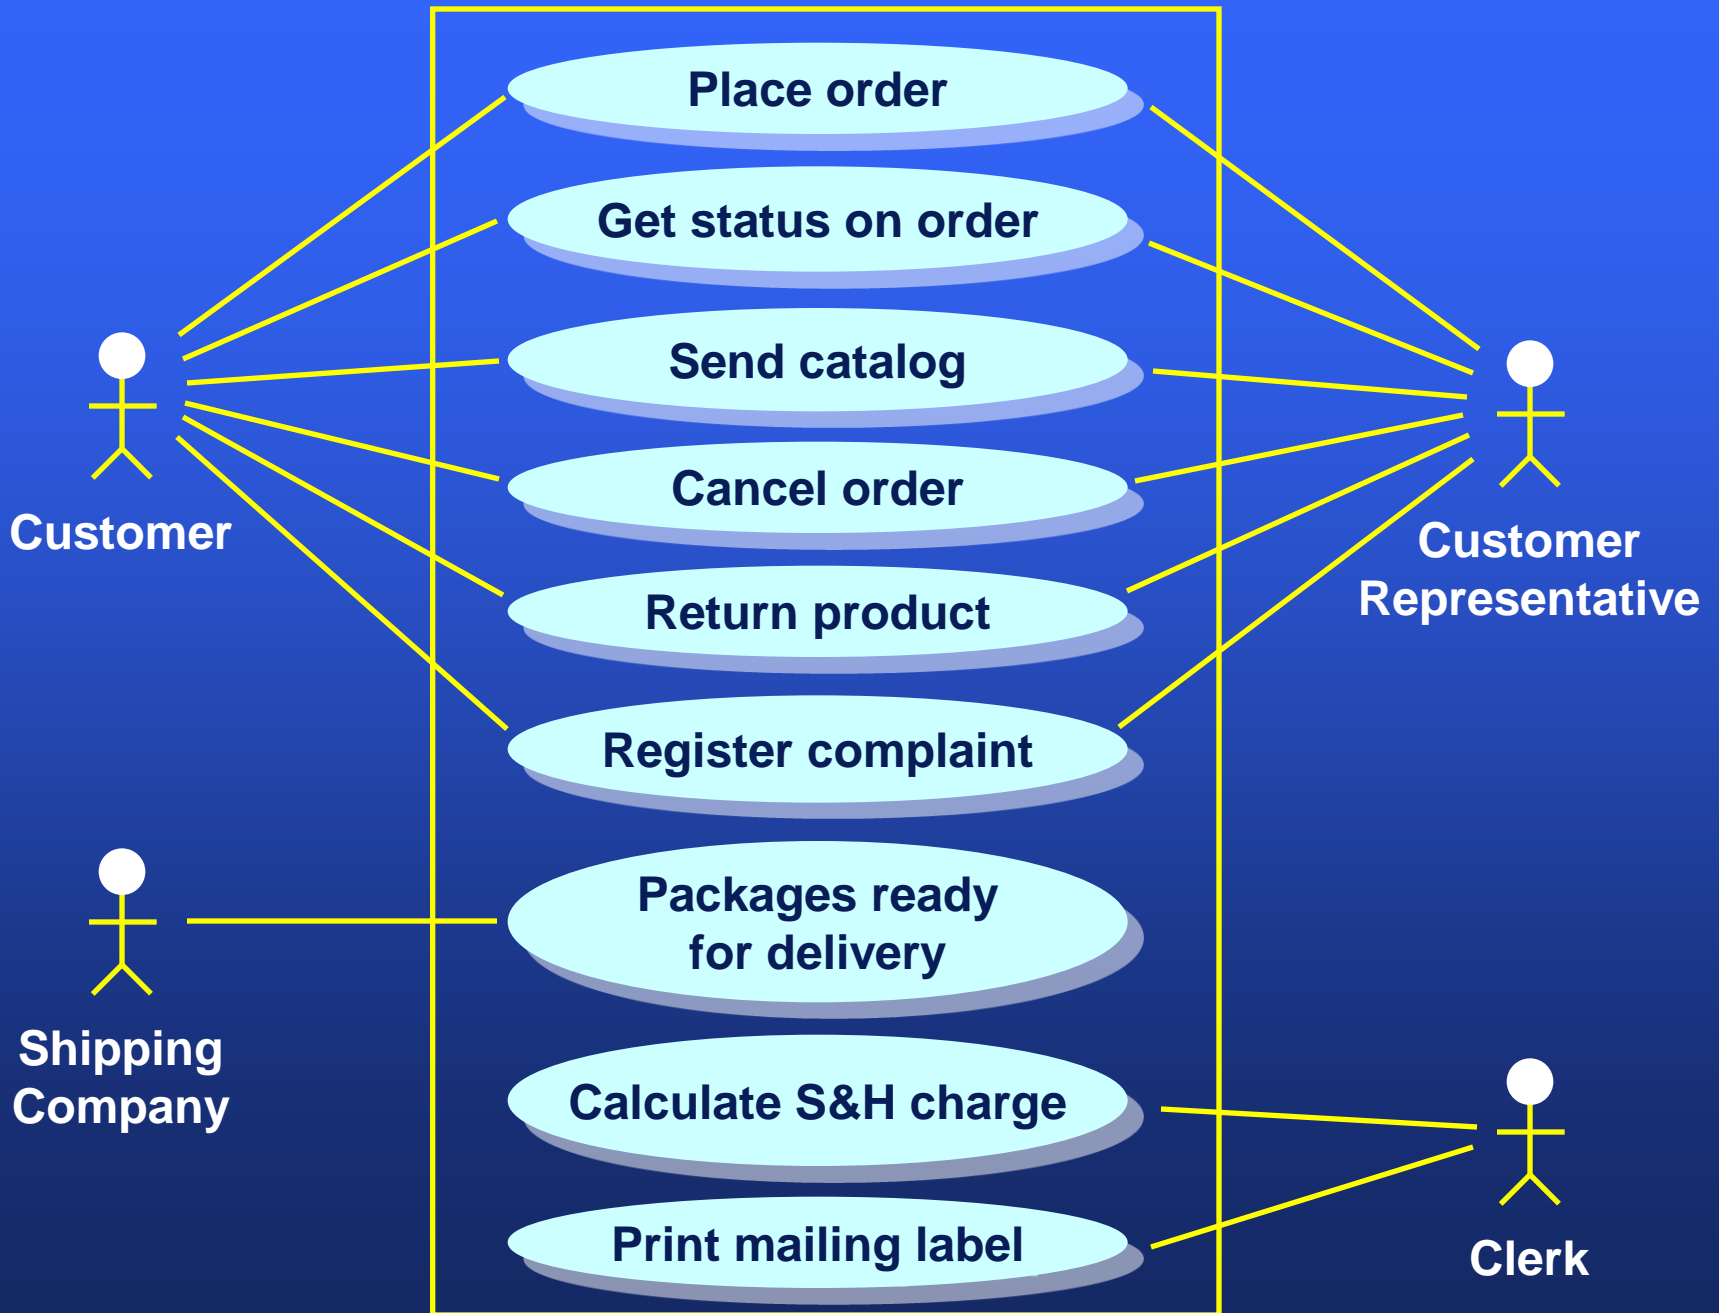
Place order

Get status on order

Send catalog

Cancel order

Return product

Register complaint

Packages ready for delivery

Calculate S&H charge

Print mailing label

Customer

Customer Representative

Shipping Company

Clerk